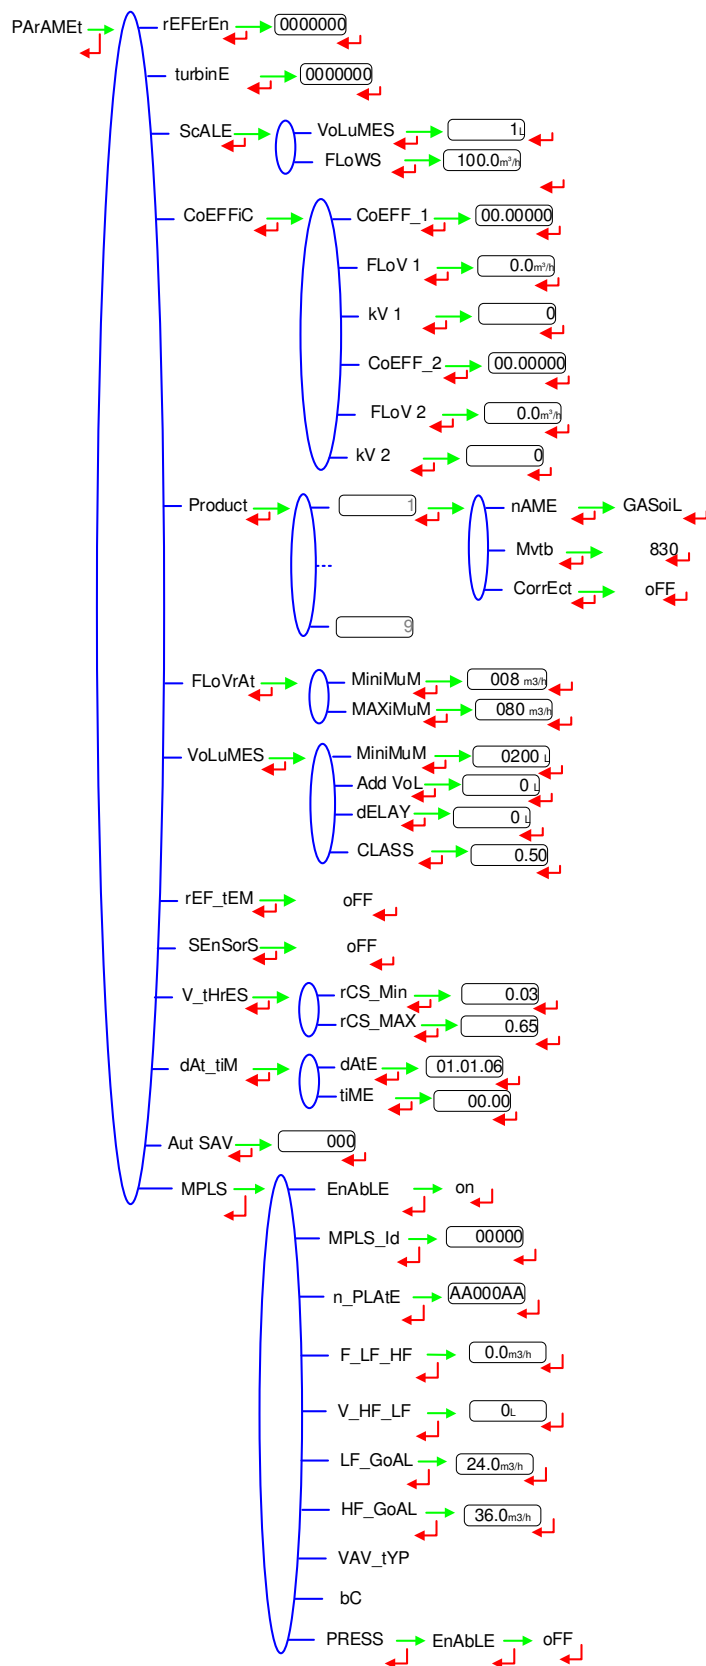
PArAMEt

rEFErEn 0000000

turbinE 0000000

ScALE

VoLuMES 1L

FLoWS 100.0m³/h

CoEFFiC

CoEFF_1 00.00000

FLoV 1 0.0m³/h

kV 1 0

CoEFF_2 00.00000

FLoV 2 0.0m³/h

kV 2 0

Product

1

9

nAME GASoiL

Mvtb 830

CorrEct oFF

FLoVrAt

MiniMuM 008 m3/h

MAXiMuM 080 m3/h

VoLuMES

MiniMuM 0200 L

Add VoL 0 L

dELAY 0 L

CLASS 0.50

rEF_tEM oFF

SEnSorS oFF

V_tHrES

rCS_Min 0.03

rCS_MAX 0.65

dAt_tiM

dAtE 01.01.06

tiME 00.00

Aut SAV 000

MPLS

EnAbLE on

MPLS_Id 00000

n_PLAtE AA000AA

F_LF_HF 0.0m3/h

V_HF_LF 0L

LF_GoAL 24.0m3/h

HF_GoAL 36.0m3/h

VAV_tYP

bC

PRESS EnAbLE oFF